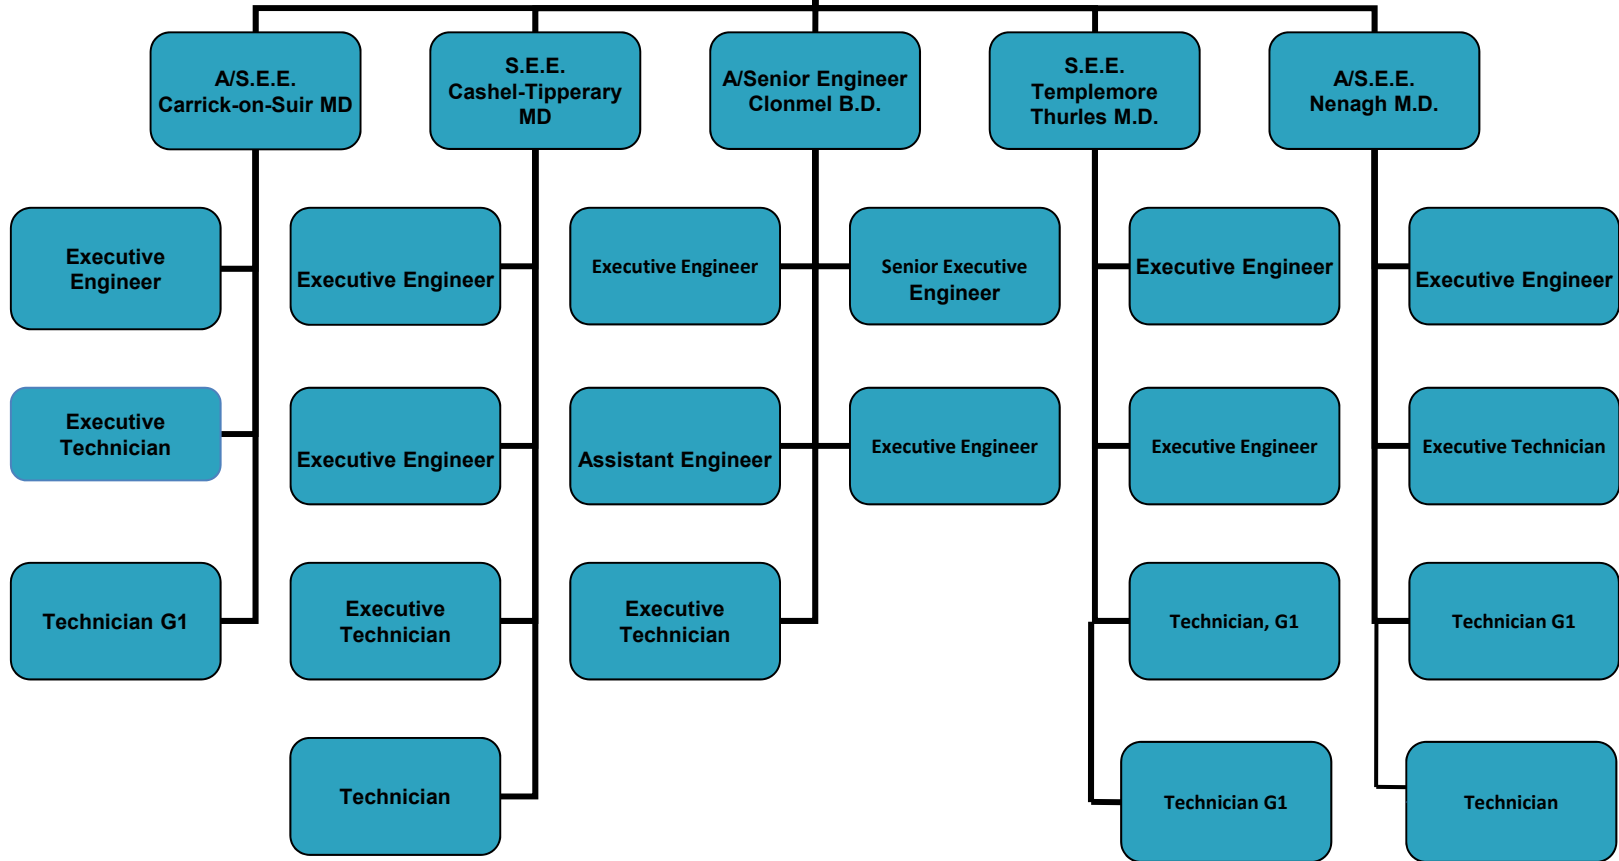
A/S.E.E.
Carrick-on-Suir MD

S.E.E.
Cashel-Tipperary MD

A/Senior Engineer
Clonmel B.D.

S.E.E.
Templemore Thurles M.D.

A/S.E.E.
Nenagh M.D.

Executive Engineer

Executive Technician

Technician G1

Executive Engineer

Executive Engineer

Executive Technician

Technician

Executive Engineer

Senior Executive Engineer

Assistant Engineer

Executive Engineer

Executive Technician

Executive Engineer

Executive Engineer

Technician, G1

Technician G1

Executive Engineer

Executive Technician

Technician G1

Technician